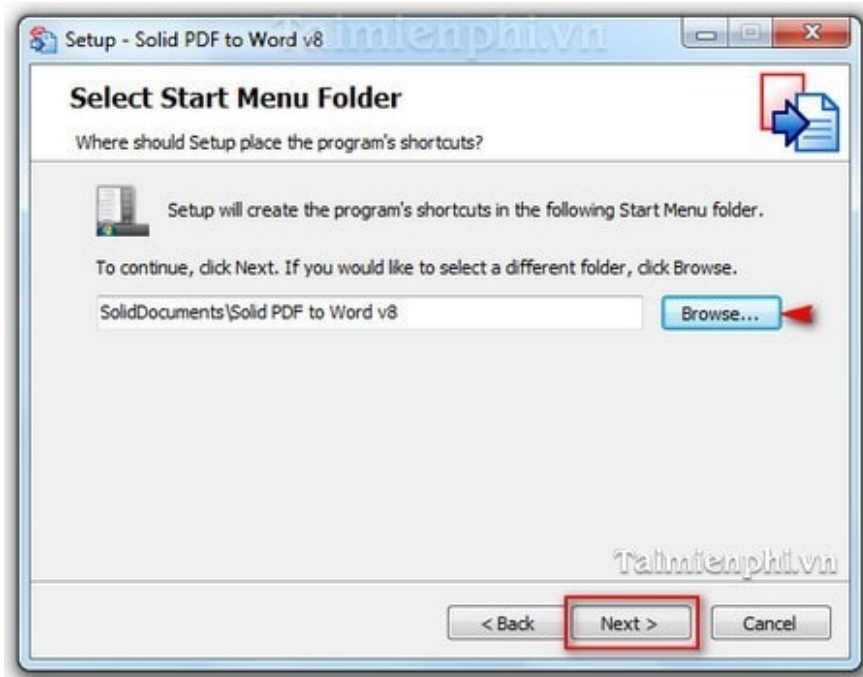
Setup - Solid PDF to Word v8

Taimienphi.vn

Select Start Menu Folder

Where should Setup place the program's shortcuts?

Setup will create the program's shortcuts in the following Start Menu folder.

To continue, click Next. If you would like to select a different folder, click Browse.

SolidDocuments\Solid PDF to Word v8

Browse...

Taimienphi.vn

< Back

Next >

Cancel